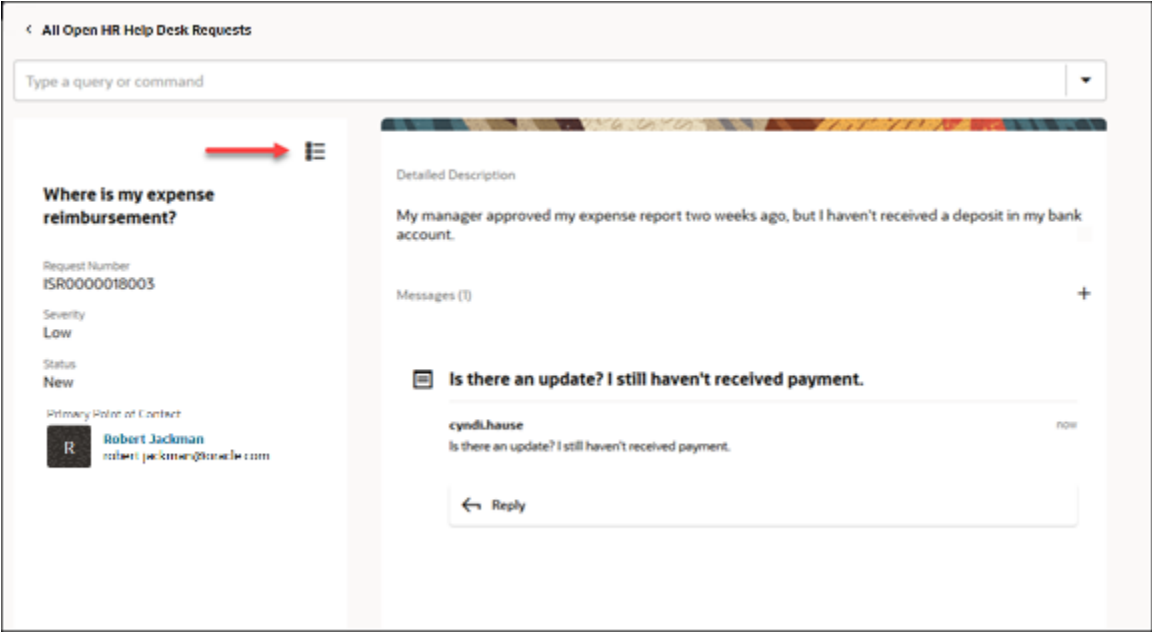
< All Open HR Help Desk Requests

Type a query or command

Where is my expense reimbursement?

Request Number
ISR0000018003

Severity
Low

Status
New

Primary Point of Contact

R

Robert Jackman
robert.jackman@oracle.com

Detailed Description

My manager approved my expense report two weeks ago, but I haven't received a deposit in my bank account.

Messages (1)

+

Is there an update? I still haven't received payment.

cyndi.hause

now

Is there an update? I still haven't received payment.

Reply